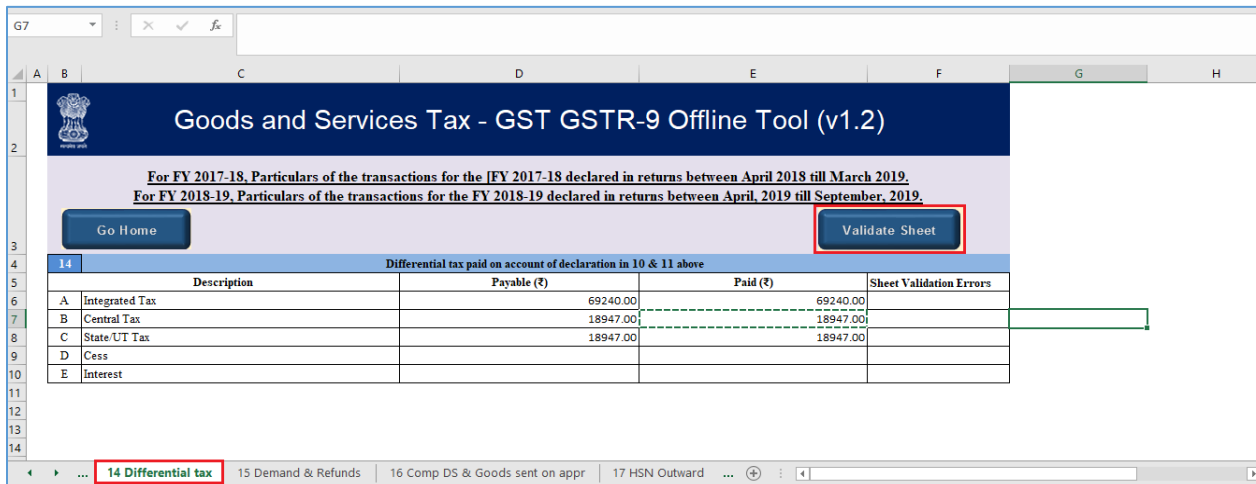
G7 $f_x$

A B C D E F G H

1
2 Goods and Services Tax - GST GSTR-9 Offline Tool (v1.2)

For FY 2017-18, Particulars of the transactions for the [FY 2017-18 declared in returns between April 2018 till March 2019.
For FY 2018-19, Particulars of the transactions for the FY 2018-19 declared in returns between April, 2019 till September, 2019.

3 Go Home Validate Sheet

4 14 Differential tax paid on account of declaration in 10 & 11 above

| | | Description | Payable (₹) | Paid (₹) | Sheet Validation Errors |
|---|---|---|---|---|---|
| 6 | A | Integrated Tax | 69240.00 | 69240.00 | |
| 7 | B | Central Tax | 18947.00 | 18947.00 | |
| 8 | C | State/UT Tax | 18947.00 | 18947.00 | |
| 9 | D | Cess | | | |
| 10 | E | Interest | | | |

11
12
13
14

... 14 Differential tax | 15 Demand & Refunds | 16 Comp DS & Goods sent on appr | 17 HSN Outward ...